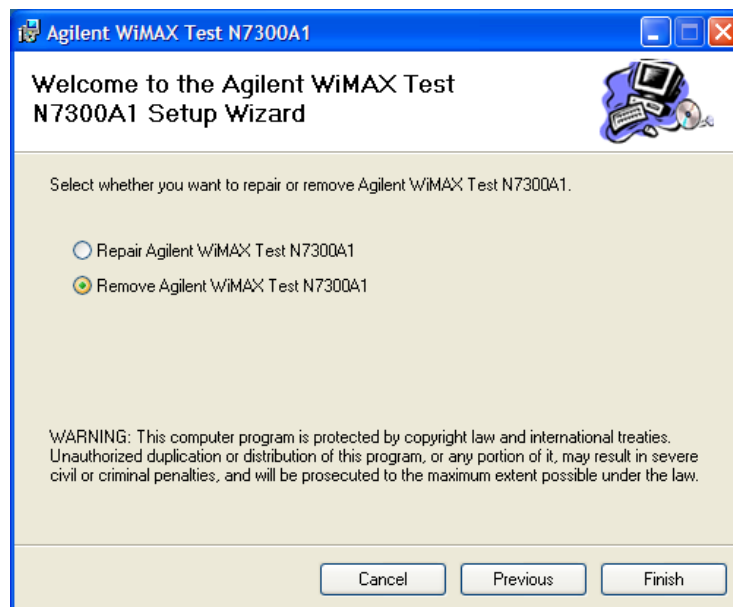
Agilent WiMAX Test N7300A1

Welcome to the Agilent WiMAX Test N7300A1 Setup Wizard

Select whether you want to repair or remove Agilent WiMAX Test N7300A1.

Repair Agilent WiMAX Test N7300A1

Remove Agilent WiMAX Test N7300A1

WARNING: This computer program is protected by copyright law and international treaties. Unauthorized duplication or distribution of this program, or any portion of it, may result in severe civil or criminal penalties, and will be prosecuted to the maximum extent possible under the law.

Cancel
Previous
Finish